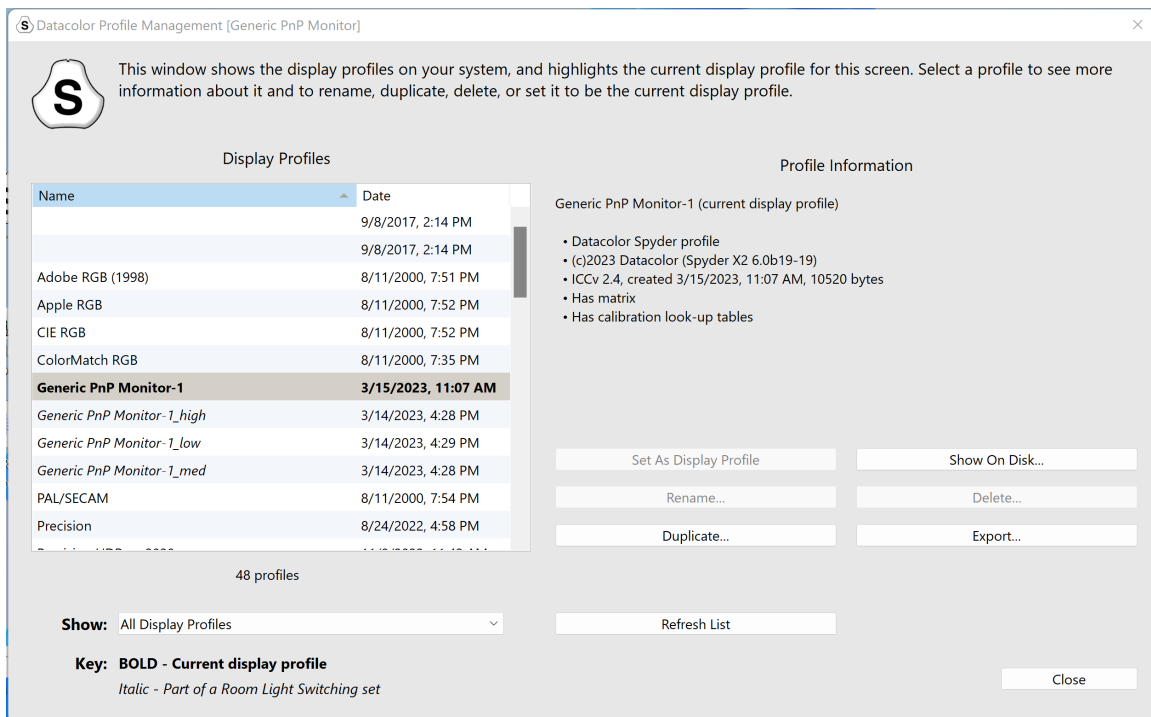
Datacolor Profile Management [Generic PnP Monitor]

S

This window shows the display profiles on your system, and highlights the current display profile for this screen. Select a profile to see more information about it and to rename, duplicate, delete, or set it to be the current display profile.

Display Profiles

| Name | Date |
|---|---|
| | 9/8/2017, 2:14 PM |
| | 9/8/2017, 2:14 PM |
| Adobe RGB (1998) | 8/11/2000, 7:51 PM |
| Apple RGB | 8/11/2000, 7:52 PM |
| CIE RGB | 8/11/2000, 7:52 PM |
| ColorMatch RGB | 8/11/2000, 7:35 PM |
| **Generic PnP Monitor-1** | **3/15/2023, 11:07 AM** |
| *Generic PnP Monitor-1_high* | 3/14/2023, 4:28 PM |
| *Generic PnP Monitor-1_low* | 3/14/2023, 4:29 PM |
| *Generic PnP Monitor-1_med* | 3/14/2023, 4:28 PM |
| PAL/SECAM | 8/11/2000, 7:54 PM |
| Precision | 8/24/2022, 4:58 PM |
| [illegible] | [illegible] |

48 profiles

Show: All Display Profiles

Key: BOLD - Current display profile
Italic - Part of a Room Light Switching set

Profile Information

Generic PnP Monitor-1 (current display profile)

• Datacolor Spyder profile
• (c)2023 Datacolor (Spyder X2 6.0b19-19)
• ICCv 2.4, created 3/15/2023, 11:07 AM, 10520 bytes
• Has matrix
• Has calibration look-up tables

Set As Display Profile
Show On Disk...
Rename...
Delete...
Duplicate...
Export...
Refresh List
Close